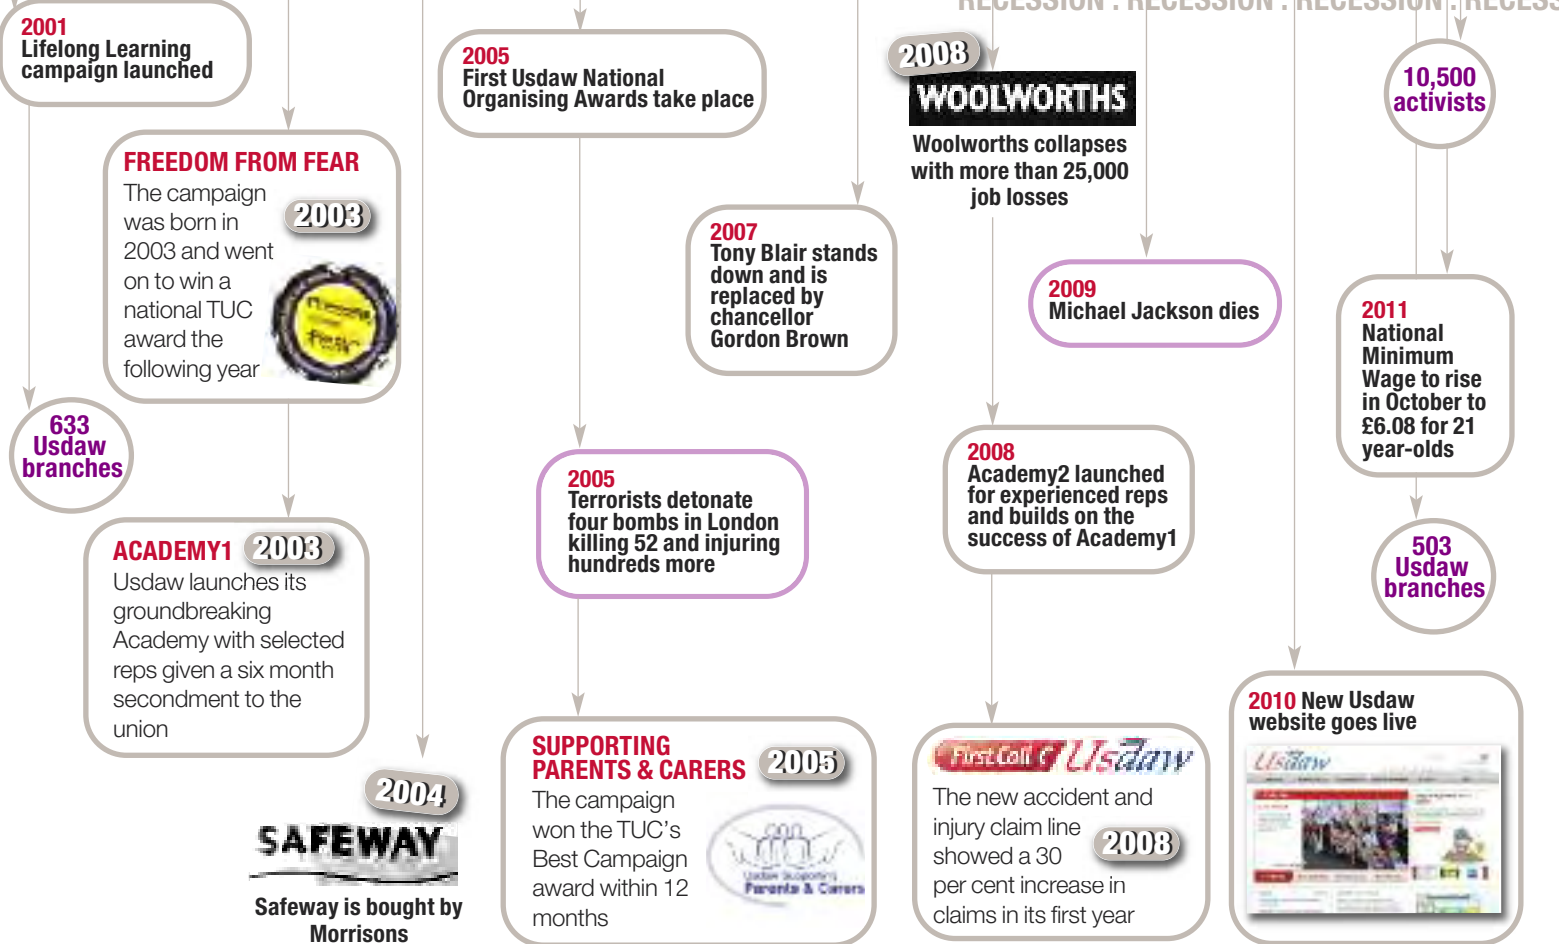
RECESSION : RECESSION : RECESSION : RECESS

2001
Lifelong Learning campaign launched

FREEDOM FROM FEAR
The campaign was born in 2003 and went on to win a national TUC award the following year

2003

Freedom from Fear

633 Usdaw branches

ACADEMY1 2003
Usdaw launches its groundbreaking Academy with selected reps given a six month secondment to the union

2004
SAFEWAY
Safeway is bought by Morrisons

2005
First Usdaw National Organising Awards take place

2007
Tony Blair stands down and is replaced by chancellor Gordon Brown

2005
Terrorists detonate four bombs in London killing 52 and injuring hundreds more

SUPPORTING PARENTS & CARERS 2005
The campaign won the TUC's Best Campaign award within 12 months

Usdaw Supporting Parents & Carers

2008
WOOLWORTHS
Woolworths collapses with more than 25,000 job losses

2009
Michael Jackson dies

2008
Academy2 launched for experienced reps and builds on the success of Academy1

FirstCall Usdaw
The new accident and injury claim line showed a 30 per cent increase in claims in its first year

2008

10,500 activists

2011
National Minimum Wage to rise in October to £6.08 for 21 year-olds

503 Usdaw branches

2010 New Usdaw website goes live

Usdaw